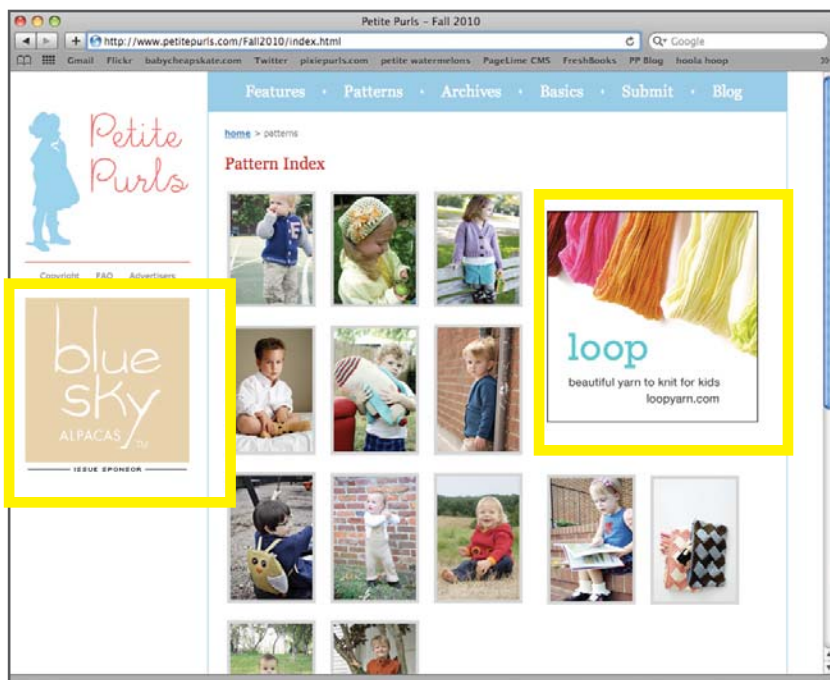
Petite Purls - Fall 2010

http://www.petitepurls.com/Fall2010/index.html

Google

Gmail Flickr babycheapskate.com Twitter pixiepurls.com petite watermelons PageLime CMS FreshBooks PP Blog hoola hoop

Petite Purls

Features • Patterns • Archives • Basics • Submit • Blog

home > patterns

Pattern Index

Copyright FAQ Advertisers

blue sky ALPACAS TM

ISSUE SPONSOR

loop

beautiful yarn to knit for kids

loopyarn.com